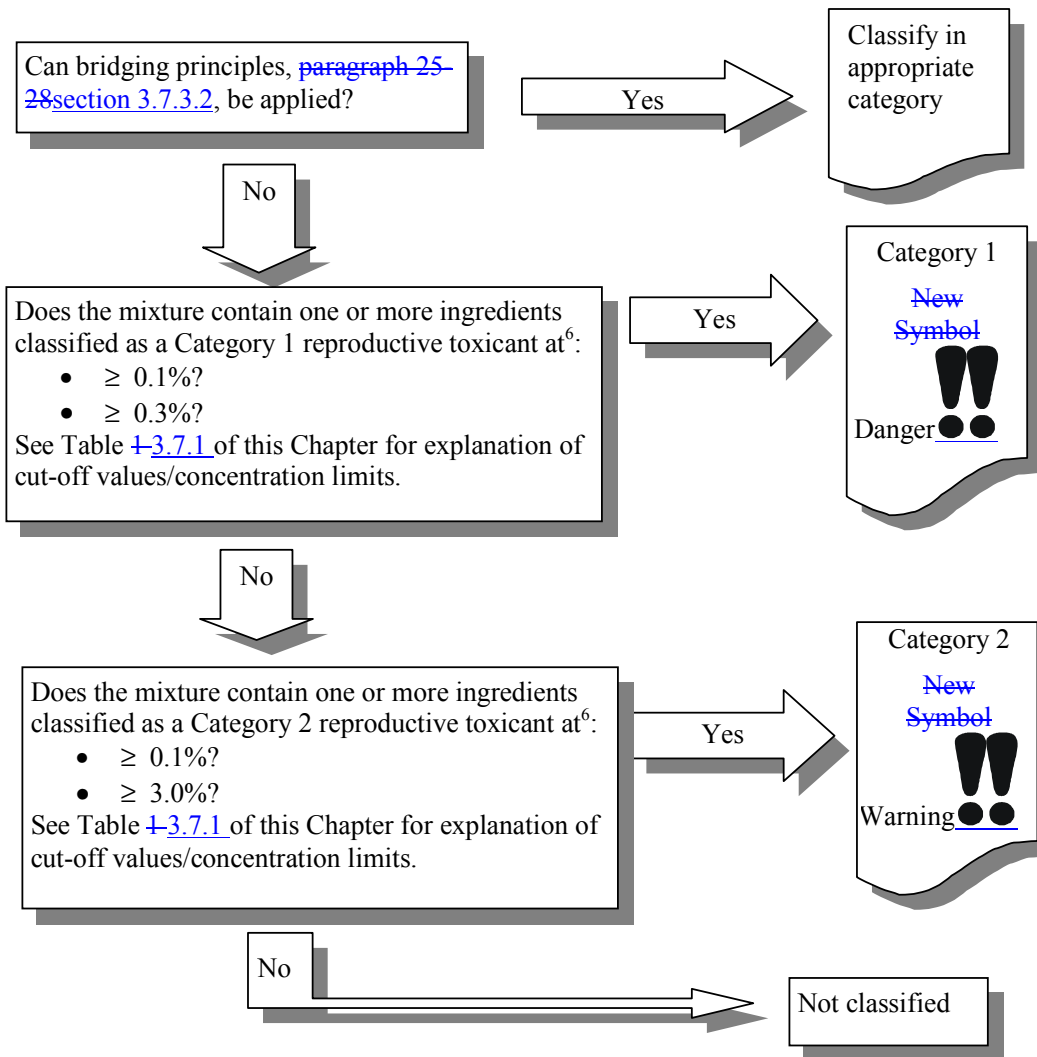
Can bridging principles, paragraph 25-28section 3.7.3.2, be applied?

Yes

Classify in appropriate category

No

Does the mixture contain one or more ingredients classified as a Category 1 reproductive toxicant at$^6$:
- $\geq$ 0.1%?
- $\geq$ 0.3%?

See Table 1 3.7.1 of this Chapter for explanation of cut-off values/concentration limits.

Yes

Category 1

New Symbol

Danger

No

Does the mixture contain one or more ingredients classified as a Category 2 reproductive toxicant at$^6$:
- $\geq$ 0.1%?
- $\geq$ 3.0%?

See Table 1 3.7.1 of this Chapter for explanation of cut-off values/concentration limits.

Yes

Category 2

New Symbol

Warning

No

Not classified